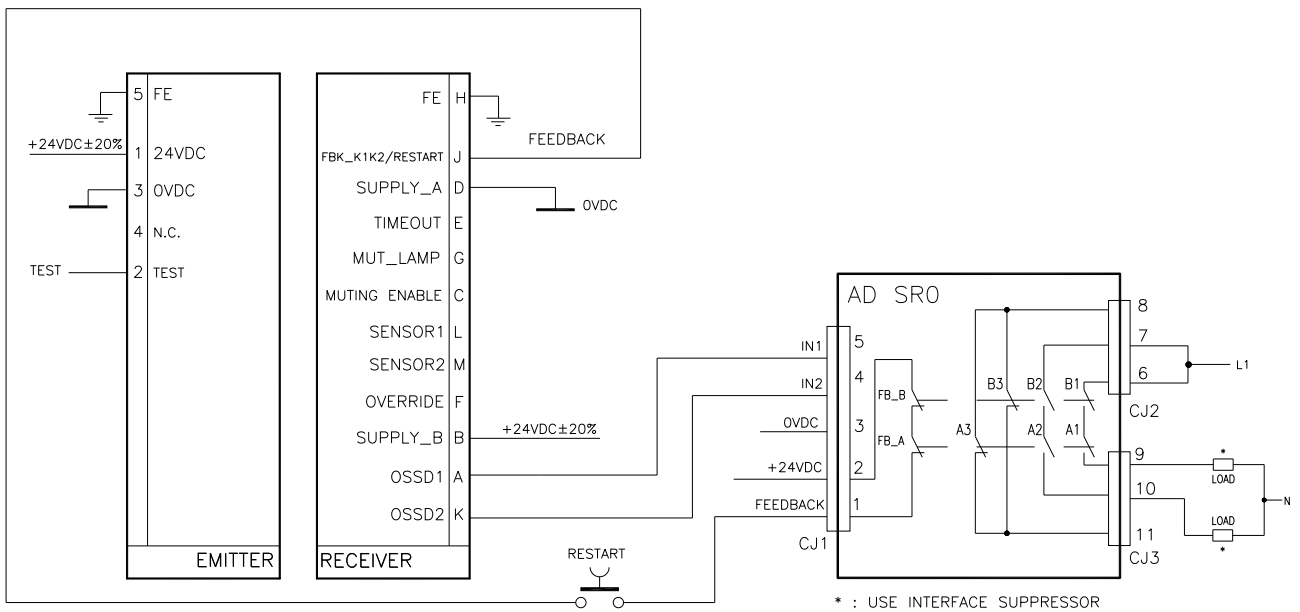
5 FE
+24VDC±20%
1 24VDC
3 0VDC
4 N.C.
TEST
2 TEST
EMITTER

FE H
FBK_K1K2/RESTART J
SUPPLY_A D
TIMEOUT E
MUT_LAMP G
MUTING ENABLE C
SENSOR1 L
SENSOR2 M
OVERRIDE F
SUPPLY_B B
OSSD1 A
OSSD2 K
RECEIVER

FEEDBACK
0VDC
+24VDC±20%
RESTART

AD SR0
IN1 5
IN2 4
0VDC 3
+24VDC 2
FEEDBACK 1
CJ1
FB_B
FB_A
B3 B2 B1
A3 A2 A1
8
7
6
CJ2
L1
9
10
11
CJ3
*
LOAD
LOAD
*
N

* : USE INTERFACE SUPPRESSOR